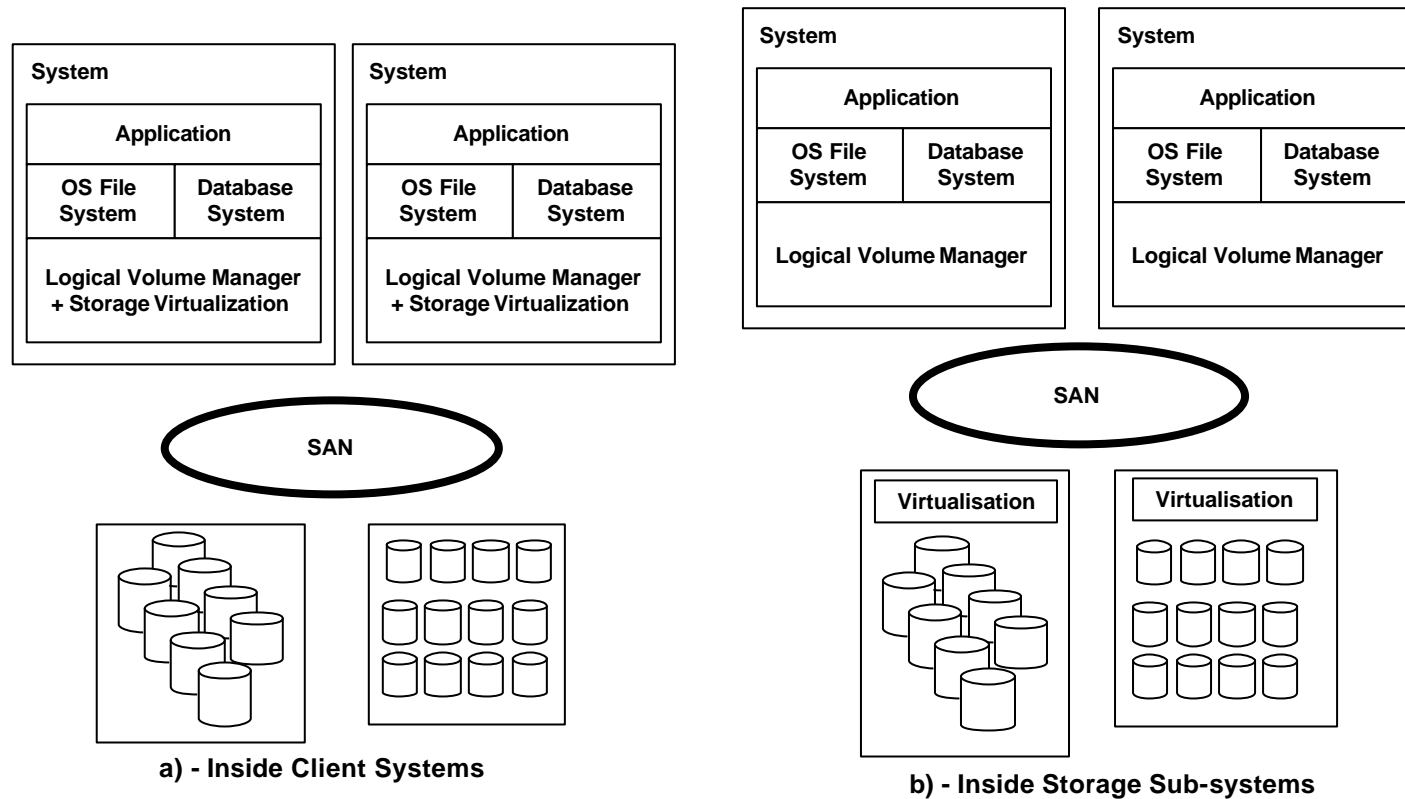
System

Application

OS File System

Database System

Logical Volume Manager + Storage Virtualization

System

Application

OS File System

Database System

Logical Volume Manager + Storage Virtualization

SAN

a) - Inside Client Systems

System

Application

OS File System

Database System

Logical Volume Manager

System

Application

OS File System

Database System

Logical Volume Manager

SAN

Virtualisation

Virtualisation

b) - Inside Storage Sub-systems